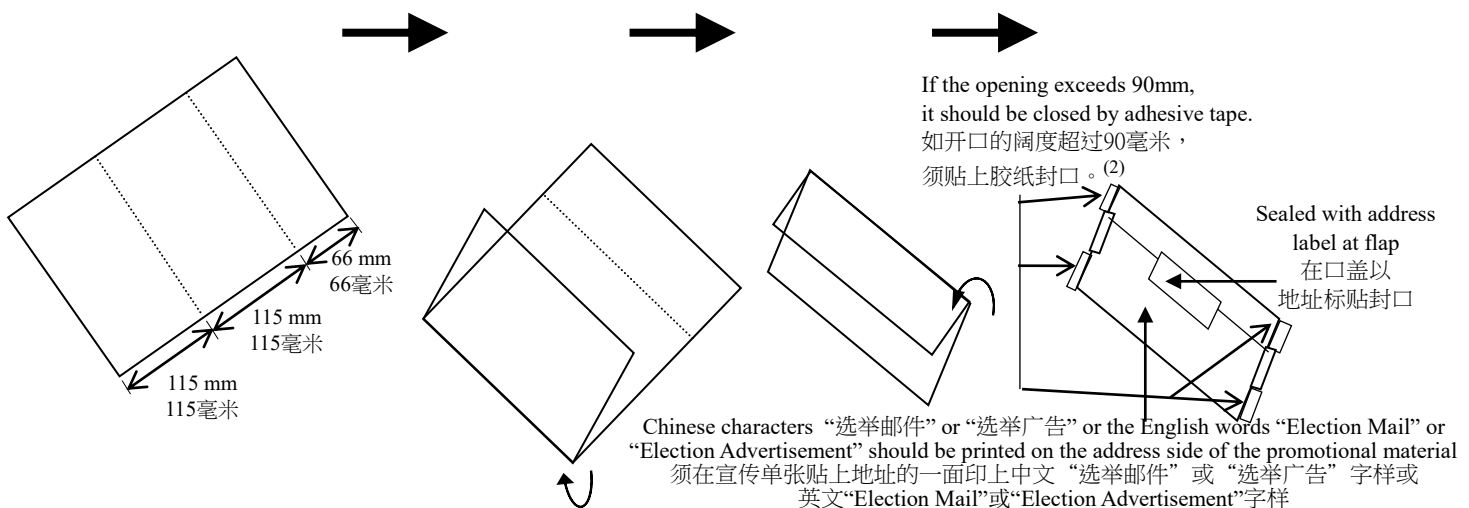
If the opening exceeds 90mm, it should be closed by adhesive tape.
如开口的阔度超过90毫米，
须贴上胶纸封口。$^{(2)}$

66 mm
66毫米

115 mm
115毫米

115 mm
115毫米

Sealed with address label at flap
在口盖以
地址标贴封口

Chinese characters “选举邮件” or “选举广告” or the English words “Election Mail” or “Election Advertisement” should be printed on the address side of the promotional material
须在宣传单张贴上地址的一面印上中文“选举邮件”或“选举广告”字样或
英文“Election Mail”或“Election Advertisement”字样